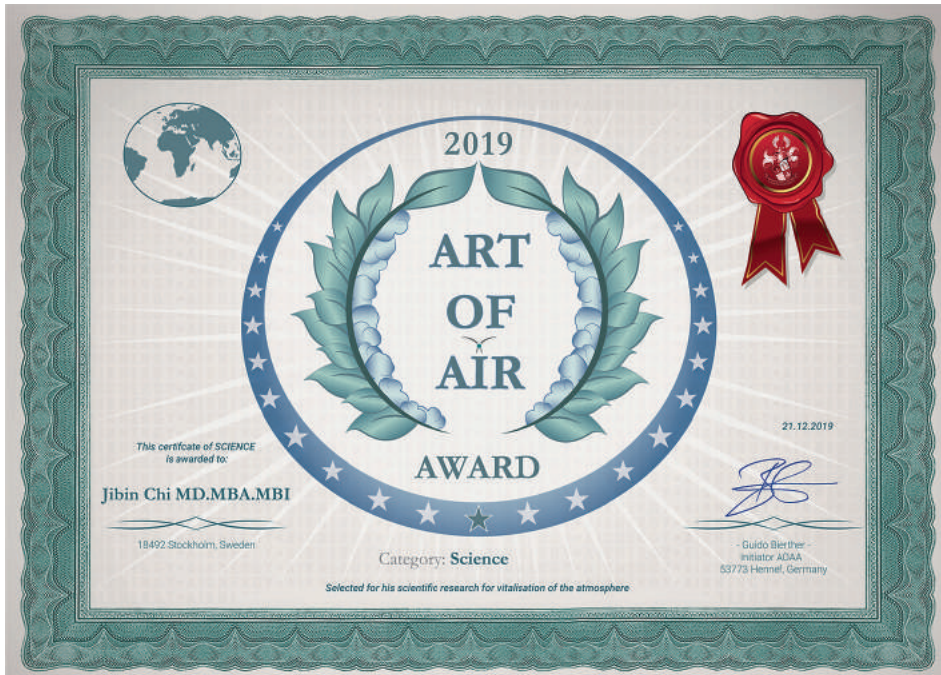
2019

ART OF AIR

AWARD

This certificate of SCIENCE is awarded to:

Jibin Chi MD.MBA.MBI

18492 Stockholm, Sweden

21.12.2019

- Guido Bierther -
Initiator ADAA
53773 Hennef, Germany

Category: Science

Selected for his scientific research for vitalisation of the atmosphere